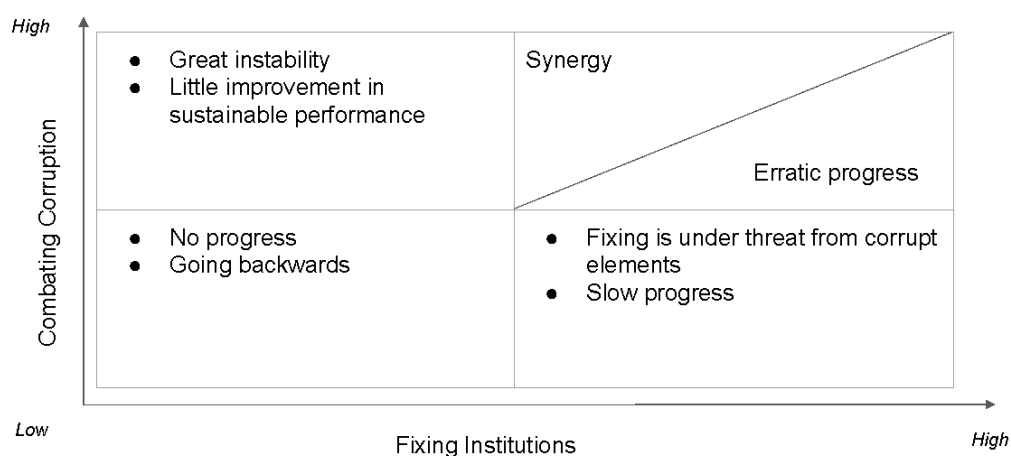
High

Combating Corruption

- Great instability
- Little improvement in sustainable performance

Synergy

Erratic progress

- No progress
- Going backwards

- Fixing is under threat from corrupt elements
- Slow progress

Low

Fixing Institutions

High